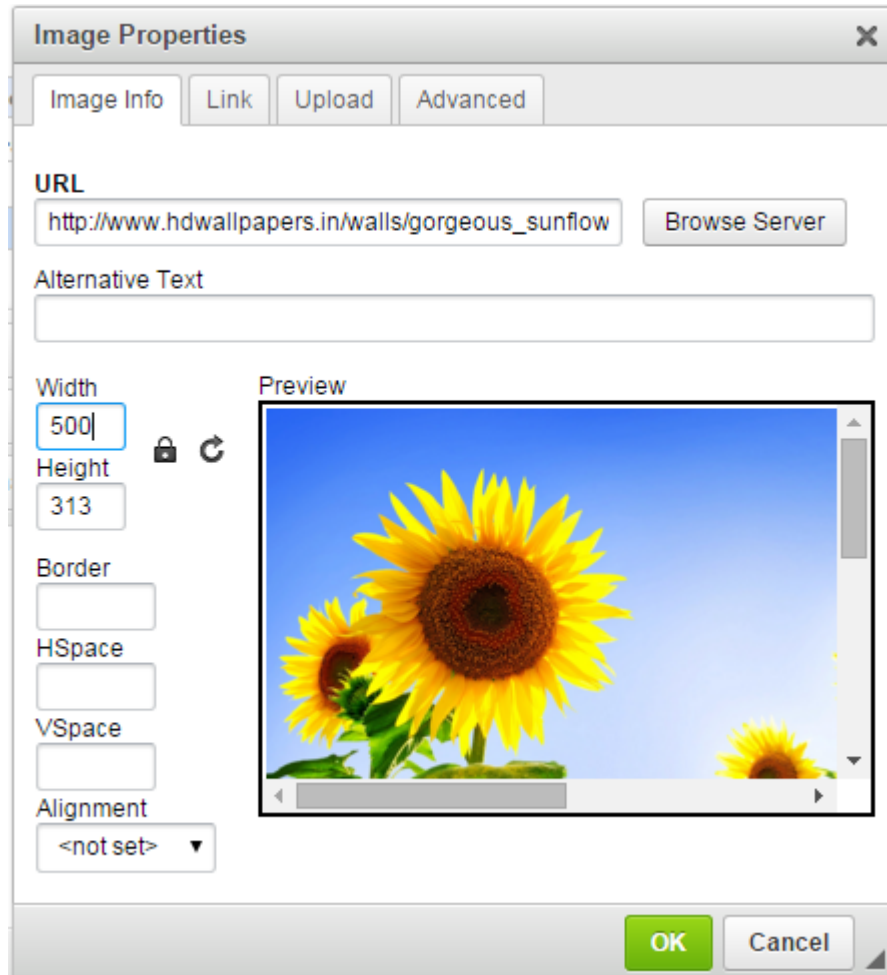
Image Properties

Image Info | Link | Upload | Advanced

URL
http://www.hdwallpapers.in/walls/gorgeous_sunflow
Browse Server

Alternative Text

Width
500
Height
313

Preview

Border

HSpace

VSpace

Alignment
<not set>

OK
Cancel